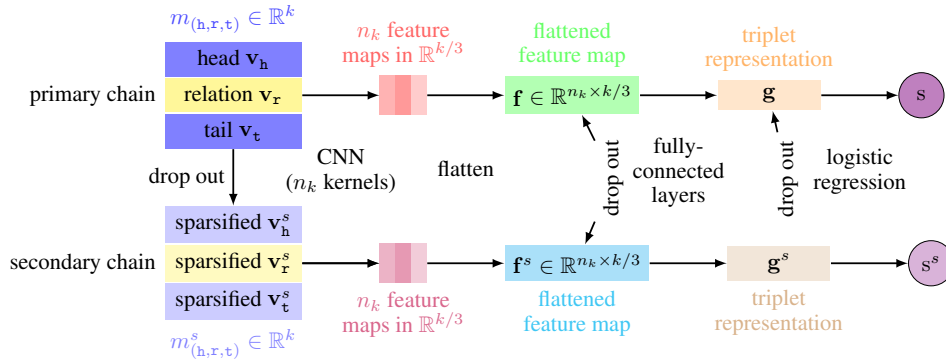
$m_{(\mathtt{h},\mathtt{r},\mathtt{t})} \in \mathbb{R}^k$

head $\mathbf{v}_\mathtt{h}$

relation $\mathbf{v}_\mathtt{r}$

tail $\mathbf{v}_\mathtt{t}$

primary chain

$n_k$ feature maps in $\mathbb{R}^{k/3}$

flattened feature map

$\mathbf{f} \in \mathbb{R}^{n_k \times k/3}$

triplet representation

$\mathbf{g}$

s

drop out

CNN ($n_k$ kernels)

flatten

drop out

fully-connected layers

drop out

logistic regression

sparsified $\mathbf{v}^s_\mathtt{h}$

secondary chain

sparsified $\mathbf{v}^s_\mathtt{r}$

sparsified $\mathbf{v}^s_\mathtt{t}$

$\mathbf{f}^s \in \mathbb{R}^{n_k \times k/3}$

$\mathbf{g}^s$

$\mathrm{s}^s$

$n_k$ feature maps in $\mathbb{R}^{k/3}$

flattened feature map

triplet representation

$m^s_{(\mathtt{h},\mathtt{r},\mathtt{t})} \in \mathbb{R}^k$